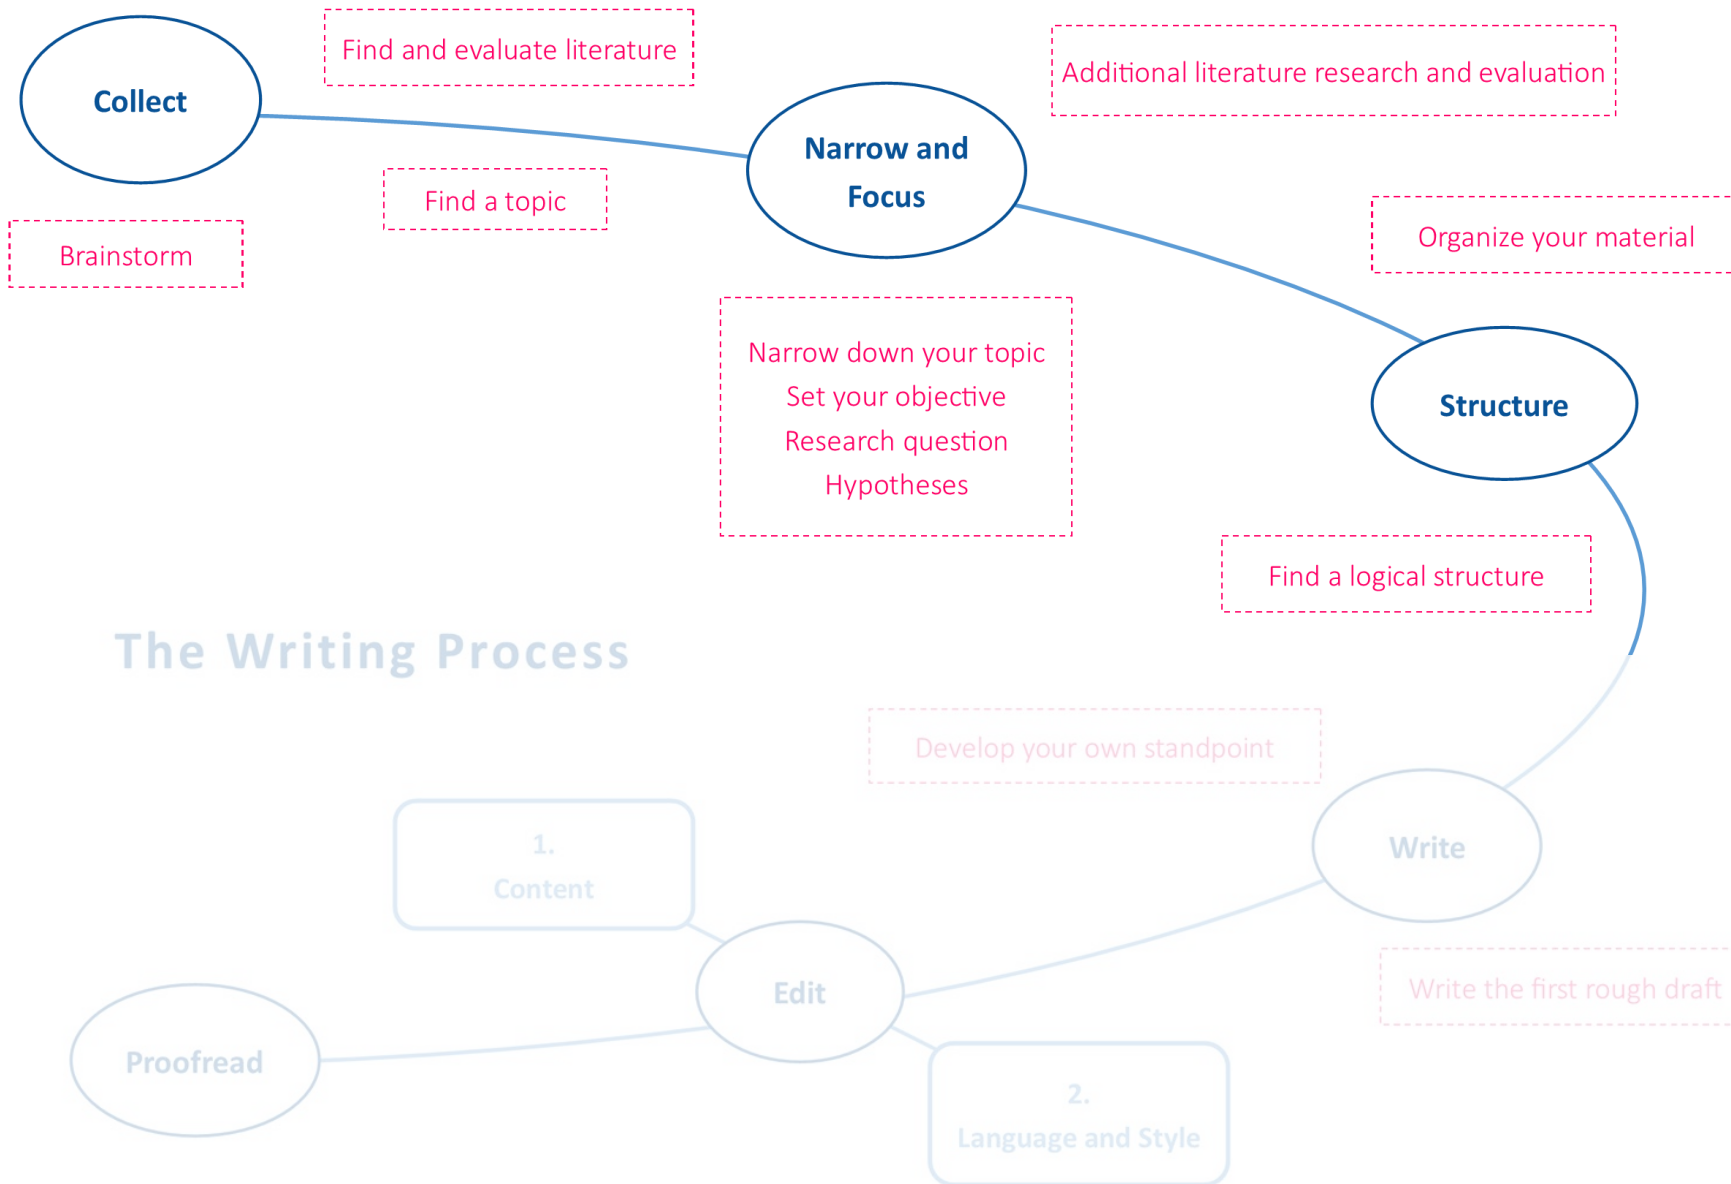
Collect

Find and evaluate literature

Additional literature research and evaluation

Narrow and Focus

Find a topic

Brainstorm

Organize your material

Narrow down your topic
Set your objective
Research question
Hypotheses

Structure

Find a logical structure

The Writing Process

Develop your own standpoint

1.
Content

Write

Edit

Write the first rough draft

Proofread

2.
Language and Style